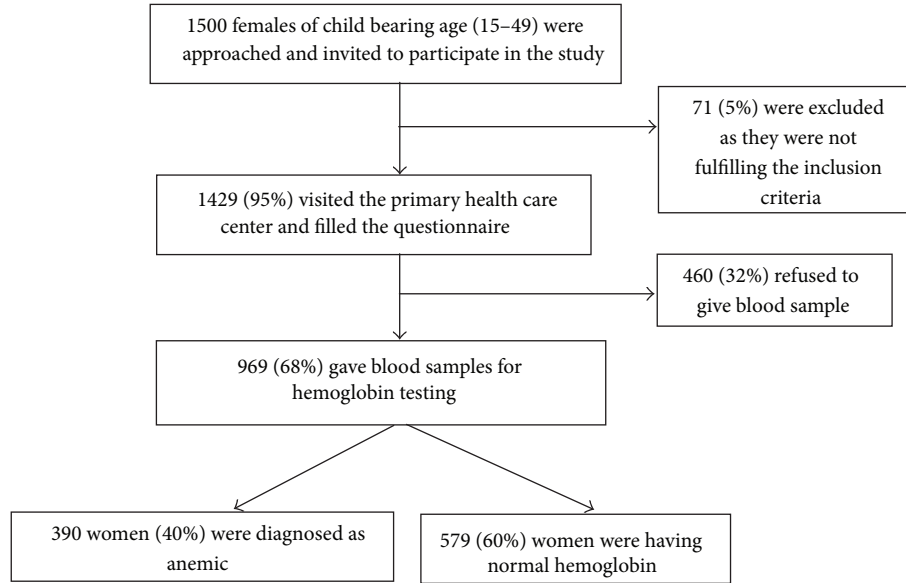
1500 females of child bearing age (15–49) were approached and invited to participate in the study

71 (5%) were excluded as they were not fulfilling the inclusion criteria

1429 (95%) visited the primary health care center and filled the questionnaire

460 (32%) refused to give blood sample

969 (68%) gave blood samples for hemoglobin testing

390 women (40%) were diagnosed as anemic

579 (60%) women were having normal hemoglobin